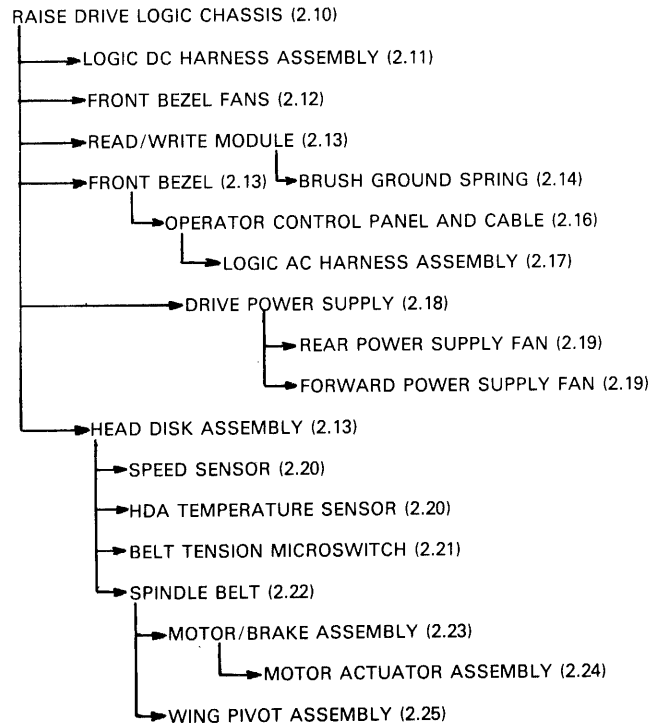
RAISE DRIVE LOGIC CHASSIS (2.10)

LOGIC DC HARNESS ASSEMBLY (2.11)

FRONT BEZEL FANS (2.12)

READ/WRITE MODULE (2.13)

FRONT BEZEL (2.13)

BRUSH GROUND SPRING (2.14)

OPERATOR CONTROL PANEL AND CABLE (2.16)

LOGIC AC HARNESS ASSEMBLY (2.17)

DRIVE POWER SUPPLY (2.18)

REAR POWER SUPPLY FAN (2.19)

FORWARD POWER SUPPLY FAN (2.19)

HEAD DISK ASSEMBLY (2.13)

SPEED SENSOR (2.20)

HDA TEMPERATURE SENSOR (2.20)

BELT TENSION MICROSWITCH (2.21)

SPINDLE BELT (2.22)

MOTOR/BRAKE ASSEMBLY (2.23)

MOTOR ACTUATOR ASSEMBLY (2.24)

WING PIVOT ASSEMBLY (2.25)